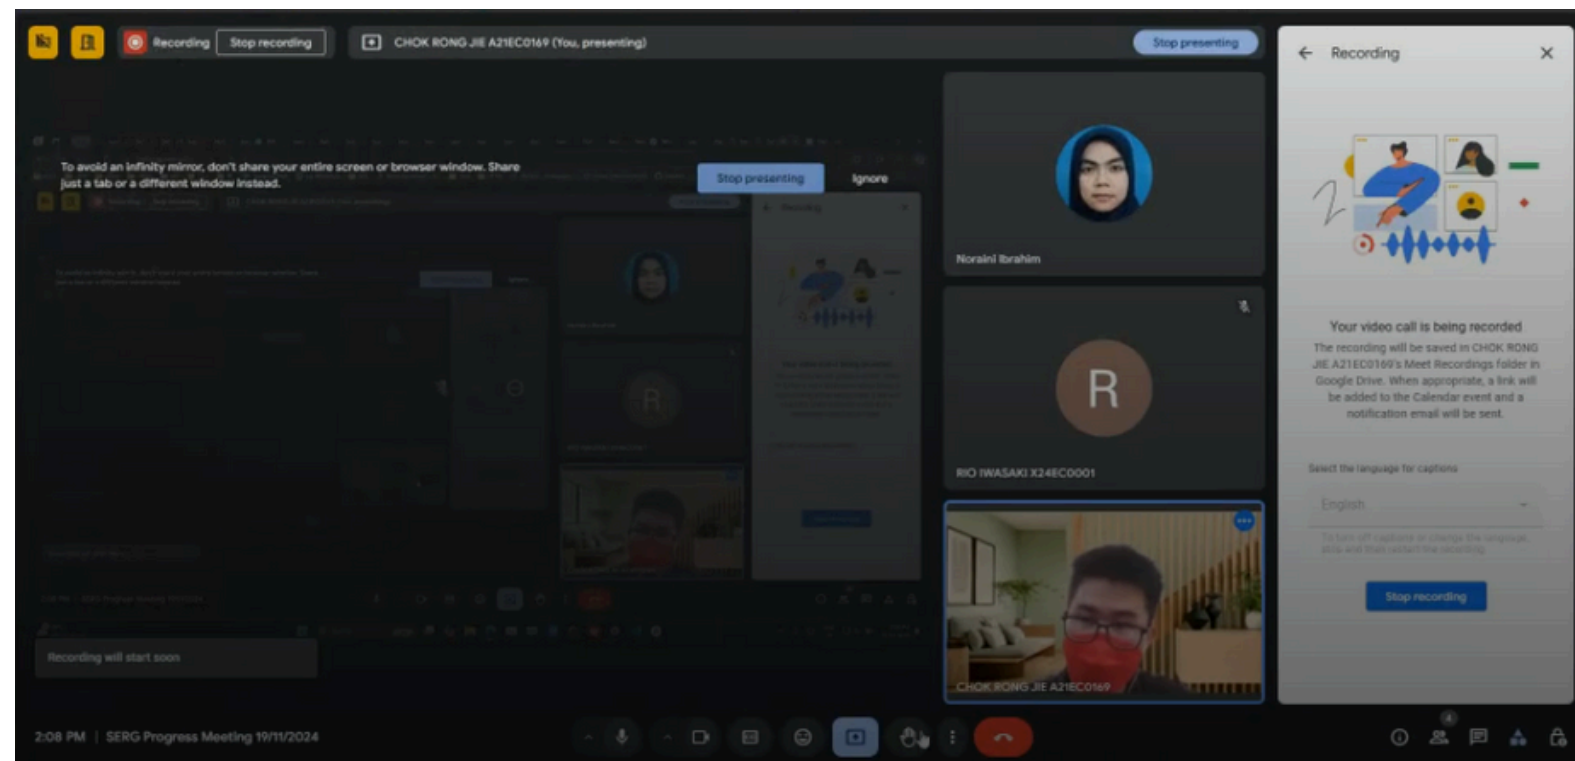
Recording Stop recording

CHOK RONG JIE A21EC0169 (You, presenting)

Stop presenting

To avoid an infinity mirror, don't share your entire screen or browser window. Share just a tab or a different window instead.

Stop presenting

Ignore

Noraini Ibrahim

R

RIO IWASAKI X24EC0001

CHOK RONG JIE A21EC0169

Recording will start soon

← Recording ×

Your video call is being recorded

The recording will be saved in CHOK RONG JIE A21EC0169's Meet Recordings folder in Google Drive. When appropriate, a link will be added to the Calendar event and a notification email will be sent.

Select the language for captions

English

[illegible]

Stop recording

2:08 PM | SERG Progress Meeting 19/11/2024

4